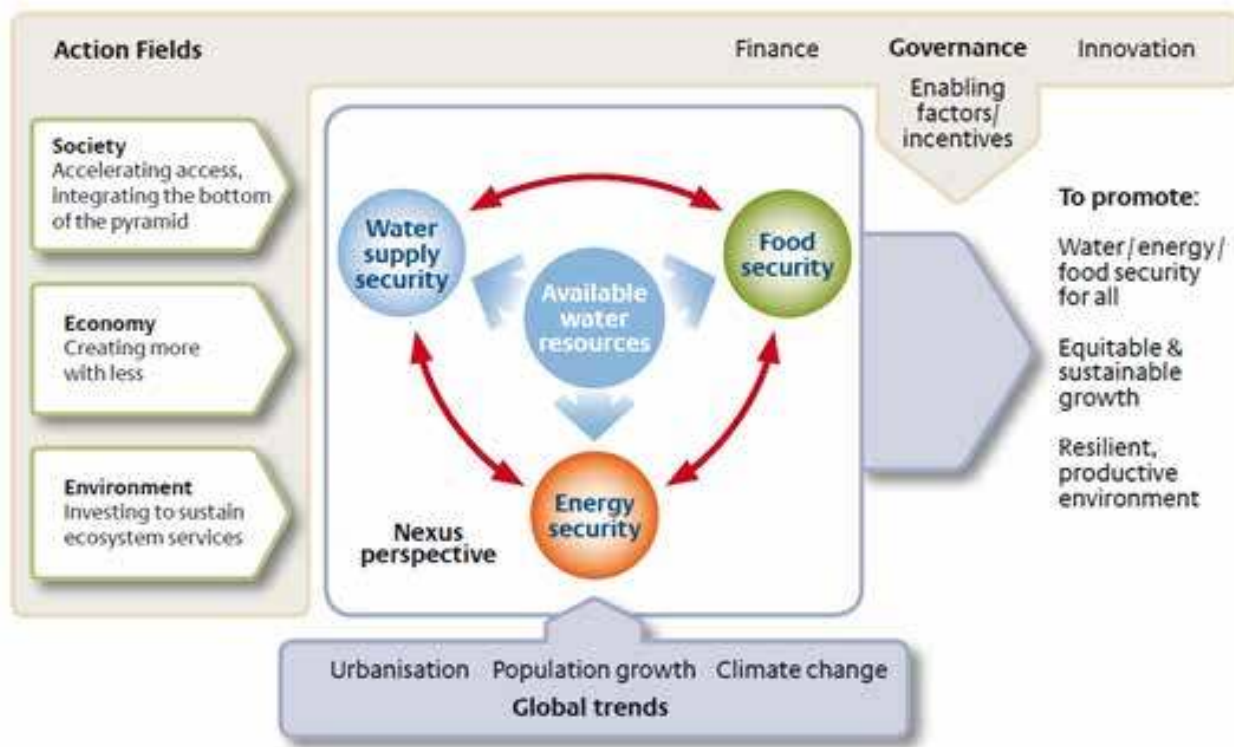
Action Fields

Finance

Governance

Innovation

Enabling factors/ incentives

Society
Accelerating access, integrating the bottom of the pyramid

Economy
Creating more with less

Environment
Investing to sustain ecosystem services

Water supply security

Food security

Available water resources

Energy security

Nexus perspective

To promote:

Water / energy / food security for all

Equitable & sustainable growth

Resilient, productive environment

Urbanisation

Population growth

Climate change

Global trends